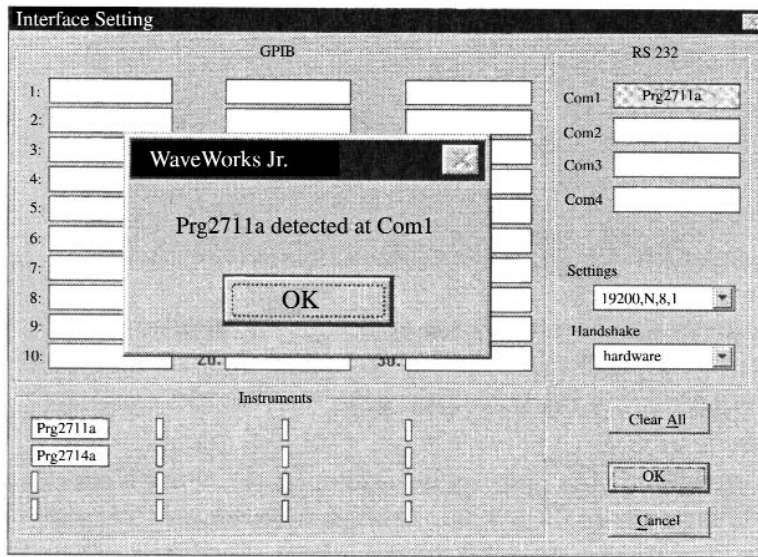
Interface Setting

GPIB

1:
2:
3:
4:
5:
6:
7:
8:
9:
10:
20.
30.

RS 232

Com1 Prg2711a
Com2
Com3
Com4

Settings
19200,N,8,1

Handshake
hardware

WaveWorks Jr.

Prg2711a detected at Com1

OK

Instruments

Prg2711a
Prg2714a

Clear All

OK

Cancel